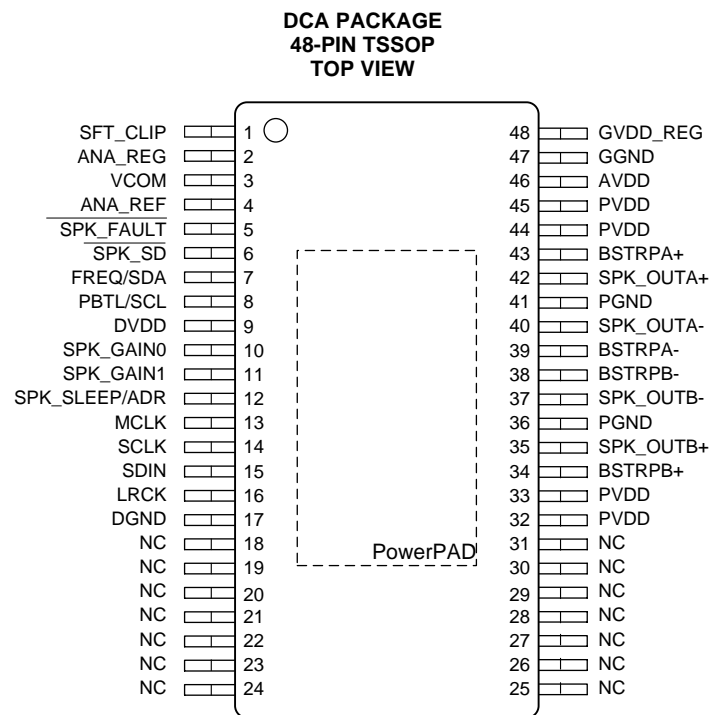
DCA PACKAGE
48-PIN TSSOP
TOP VIEW

SFT_CLIP 1
ANA_REG 2
VCOM 3
ANA_REF 4
$\overline{\text{SPK\_FAULT}}$ 5
$\overline{\text{SPK\_SD}}$ 6
FREQ/SDA 7
PBTL/SCL 8
DVDD 9
SPK_GAIN0 10
SPK_GAIN1 11
SPK_SLEEP/ADR 12
MCLK 13
SCLK 14
SDIN 15
LRCK 16
DGND 17
NC 18
NC 19
NC 20
NC 21
NC 22
NC 23
NC 24

48 GVDD_REG
47 GGND
46 AVDD
45 PVDD
44 PVDD
43 BSTRPA+
42 SPK_OUTA+
41 PGND
40 SPK_OUTA-
39 BSTRPA-
38 BSTRPB-
37 SPK_OUTB-
36 PGND
35 SPK_OUTB+
34 BSTRPB+
33 PVDD
32 PVDD
31 NC
30 NC
29 NC
28 NC
27 NC
26 NC
25 NC

PowerPAD